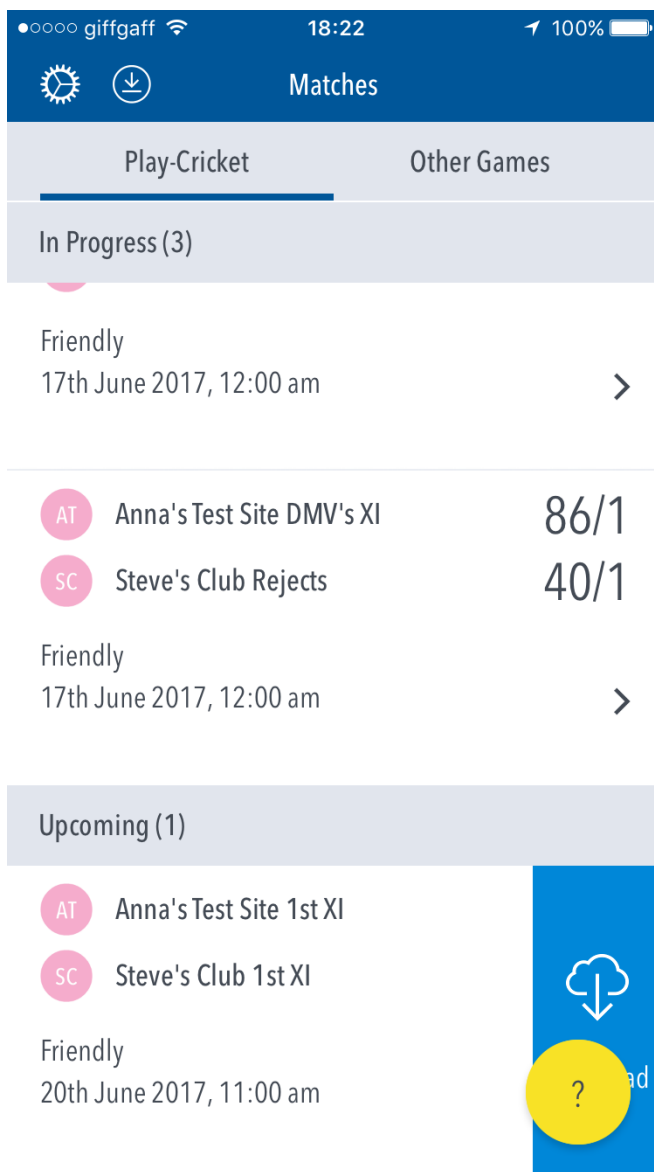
●○○○○ giffgaff 18:22 100%

Matches

Play-Cricket

Other Games

In Progress (3)

Friendly
17th June 2017, 12:00 am

AT Anna's Test Site DMV's XI 86/1
SC Steve's Club Rejects 40/1

Friendly
17th June 2017, 12:00 am

Upcoming (1)

AT Anna's Test Site 1st XI
SC Steve's Club 1st XI

Friendly
20th June 2017, 11:00 am

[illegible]ad

?